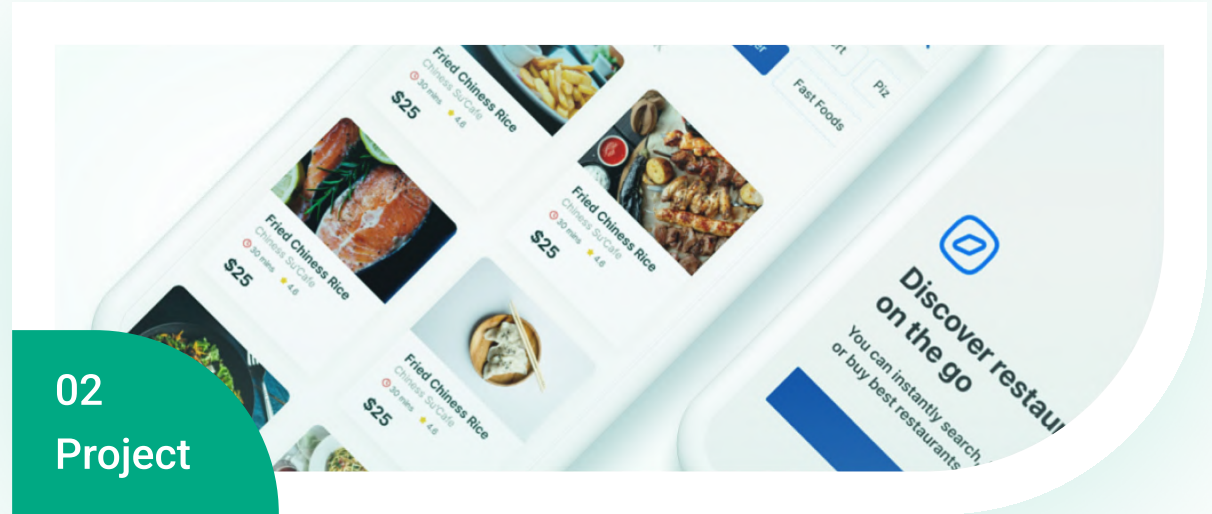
Fried Chiness Rice
Chinese SI/Cafe
30 mins
4.6
$25

Fried Chiness Rice
Chinese SI/Cafe
30 mins
4.6
$25

Fried Chiness Rice
Chinese SI/Cafe
30 mins
4.6
$25

Fried Chiness Rice
Chinese SI/Cafe
30 mins
4.6
$25

Fast Foods
Piz

Discover restau
on the go
You can instantly search
or buy best restaurants

02
Project